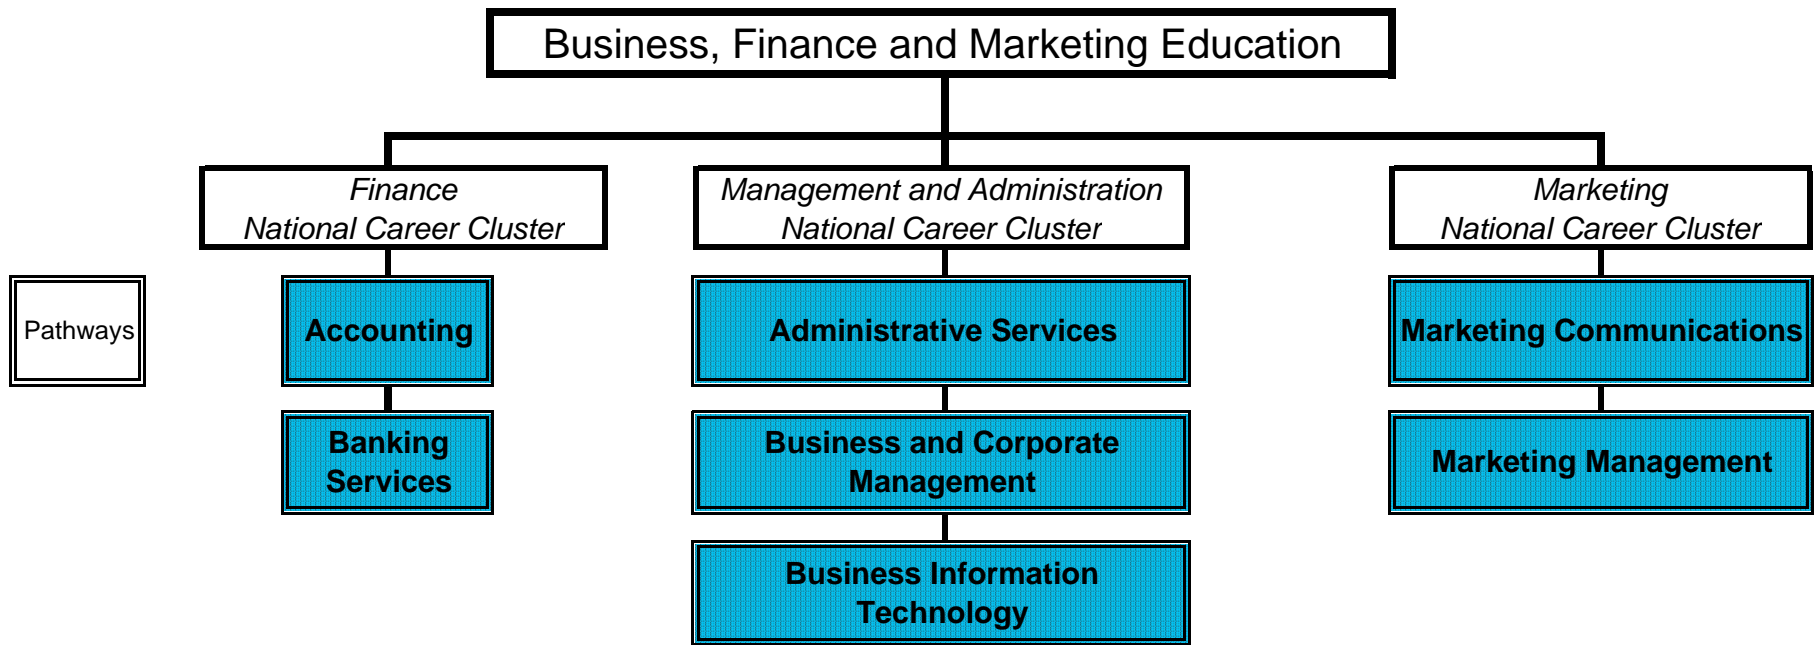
Business, Finance and Marketing Education

Finance
National Career Cluster

Management and Administration
National Career Cluster

Marketing
National Career Cluster

Pathways

Accounting

Banking Services

Administrative Services

Business and Corporate Management

Business Information Technology

Marketing Communications

Marketing Management